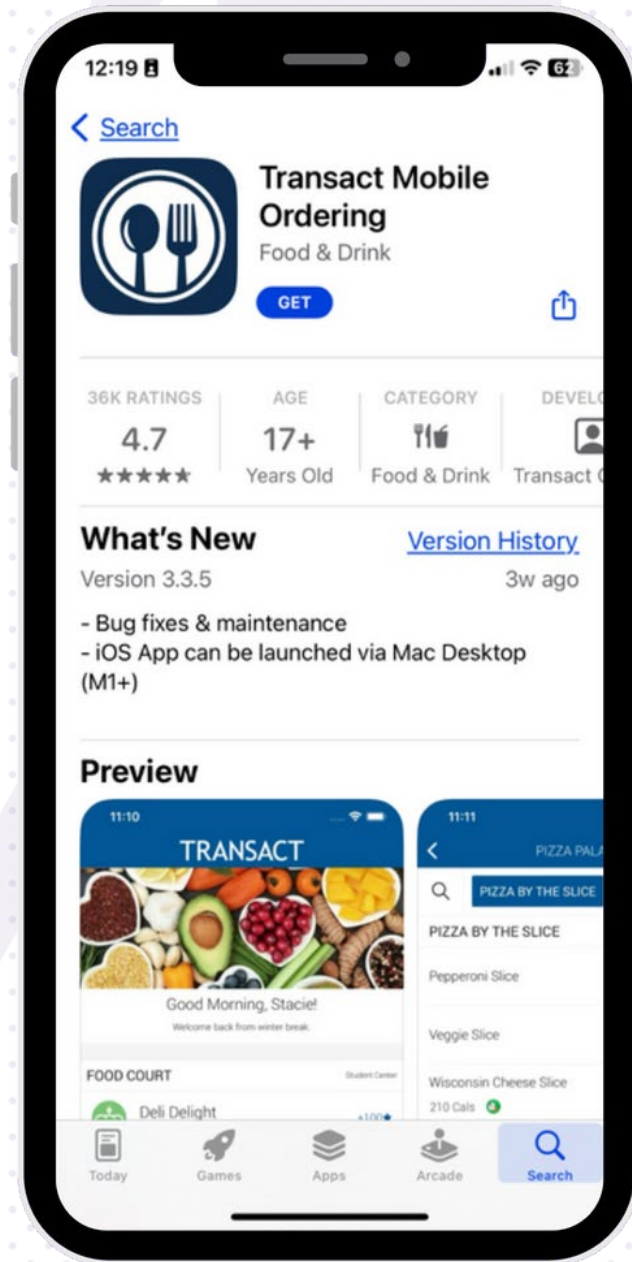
12:19

62

< Search

Transact Mobile Ordering

Food & Drink

GET

36K RATINGS

4.7

★★★★★

AGE

17+

Years Old

CATEGORY

Food & Drink

DEVEL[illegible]

Transact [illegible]

What's New

Version History

Version 3.3.5

3w ago

- Bug fixes & maintenance
- iOS App can be launched via Mac Desktop (M1+)

Preview

11:10

TRANSACT

Good Morning, Stacie!

Welcome back from winter break.

FOOD COURT

Student Center

Deli Delight

+100

11:11

<

PIZZA PAL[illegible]

PIZZA BY THE SLICE

PIZZA BY THE SLICE

Pepperoni Slice

Veggie Slice

Wisconsin Cheese Slice

210 Cals

Today

Games

Apps

Arcade

Search